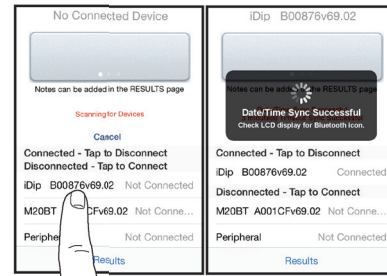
No Connected Device

Notes can be added in the RESULTS page

Scanning for Devices

Cancel

Connected - Tap to Disconnect
Disconnected - Tap to Connect

iDip B00876v69.02 Not Connected

M20BT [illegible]CFv69.02 Not Connect...

Peripheral Not Connected

Results

iDip B00876v69.02

Notes can be added in the RESULTS page

Date/Time Sync Successful
Check LCD display for Bluetooth icon.

Connected - Tap to Disconnect

iDip B00876v69.02 Connected

Disconnected - Tap to Connect

M20BT A001CFv69.02 Not Conne...

Peripheral Not Connected

Results